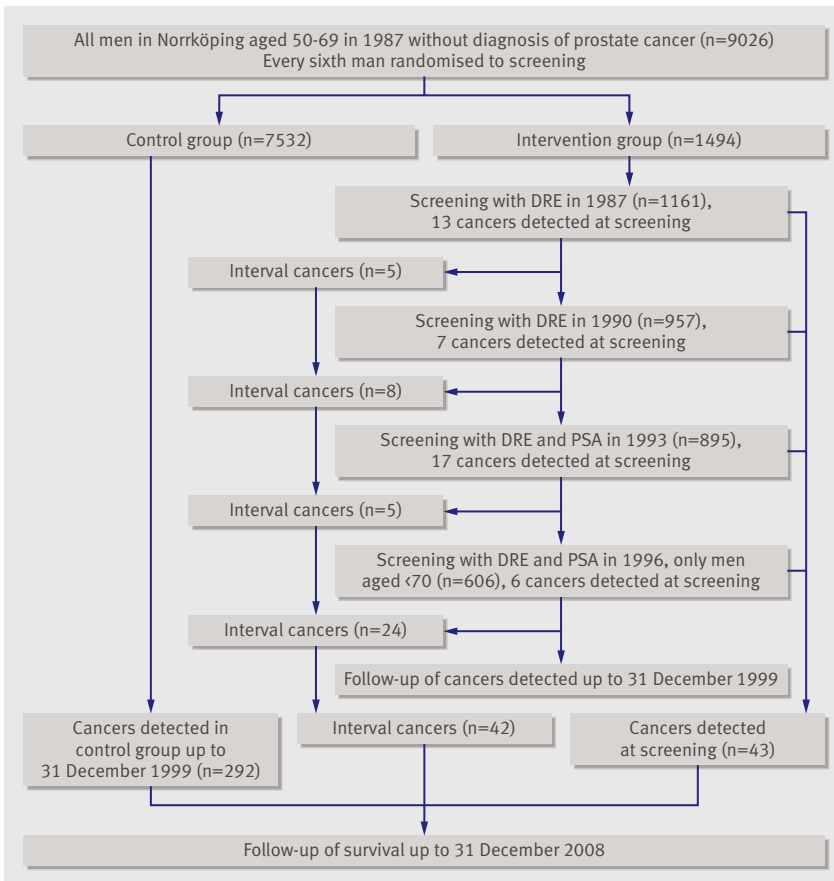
All men in Norrköping aged 50-69 in 1987 without diagnosis of prostate cancer (n=9026)
Every sixth man randomised to screening

Control group (n=7532)

Intervention group (n=1494)

Screening with DRE in 1987 (n=1161), 13 cancers detected at screening

Interval cancers (n=5)

Screening with DRE in 1990 (n=957), 7 cancers detected at screening

Interval cancers (n=8)

Screening with DRE and PSA in 1993 (n=895), 17 cancers detected at screening

Interval cancers (n=5)

Screening with DRE and PSA in 1996, only men aged ‹70 (n=606), 6 cancers detected at screening

Interval cancers (n=24)

Follow-up of cancers detected up to 31 December 1999

Cancers detected in control group up to 31 December 1999 (n=292)

Interval cancers (n=42)

Cancers detected at screening (n=43)

Follow-up of survival up to 31 December 2008